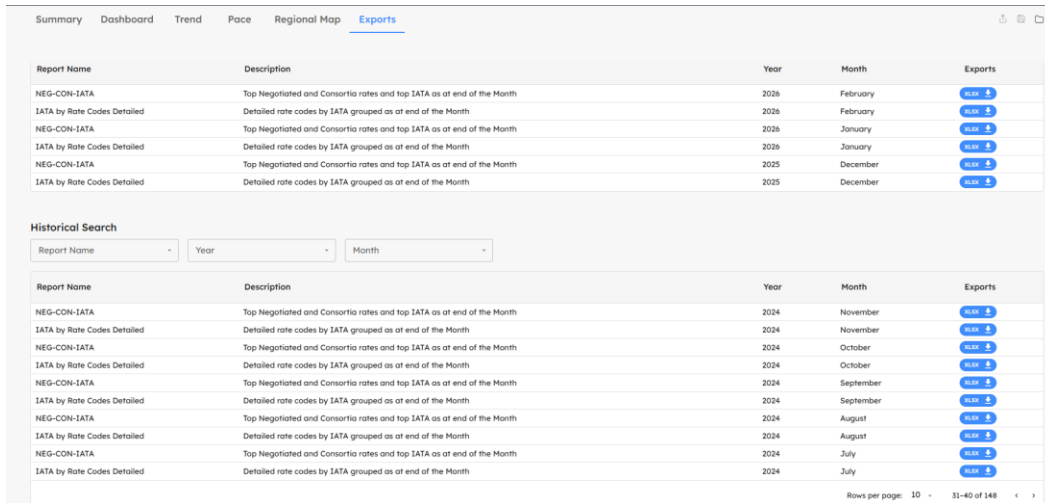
Summary Dashboard Trend Pace Regional Map Exports

| Report Name | Description | Year | Month | Exports |
|---|---|---|---|---|
| NEG-CON-IATA | Top Negotiated and Consortia rates and top IATA as at end of the Month | 2026 | February | XLSX |
| IATA by Rate Codes Detailed | Detailed rate codes by IATA grouped as at end of the Month | 2026 | February | XLSX |
| NEG-CON-IATA | Top Negotiated and Consortia rates and top IATA as at end of the Month | 2026 | January | XLSX |
| IATA by Rate Codes Detailed | Detailed rate codes by IATA grouped as at end of the Month | 2026 | January | XLSX |
| NEG-CON-IATA | Top Negotiated and Consortia rates and top IATA as at end of the Month | 2025 | December | XLSX |
| IATA by Rate Codes Detailed | Detailed rate codes by IATA grouped as at end of the Month | 2025 | December | XLSX |

Historical Search

Report Name Year Month

| Report Name | Description | Year | Month | Exports |
|---|---|---|---|---|
| NEG-CON-IATA | Top Negotiated and Consortia rates and top IATA as at end of the Month | 2024 | November | XLSX |
| IATA by Rate Codes Detailed | Detailed rate codes by IATA grouped as at end of the Month | 2024 | November | XLSX |
| NEG-CON-IATA | Top Negotiated and Consortia rates and top IATA as at end of the Month | 2024 | October | XLSX |
| IATA by Rate Codes Detailed | Detailed rate codes by IATA grouped as at end of the Month | 2024 | October | XLSX |
| NEG-CON-IATA | Top Negotiated and Consortia rates and top IATA as at end of the Month | 2024 | September | XLSX |
| IATA by Rate Codes Detailed | Detailed rate codes by IATA grouped as at end of the Month | 2024 | September | XLSX |
| NEG-CON-IATA | Top Negotiated and Consortia rates and top IATA as at end of the Month | 2024 | August | XLSX |
| IATA by Rate Codes Detailed | Detailed rate codes by IATA grouped as at end of the Month | 2024 | August | XLSX |
| NEG-CON-IATA | Top Negotiated and Consortia rates and top IATA as at end of the Month | 2024 | July | XLSX |
| IATA by Rate Codes Detailed | Detailed rate codes by IATA grouped as at end of the Month | 2024 | July | XLSX |

Rows per page: 10 31–40 of 148